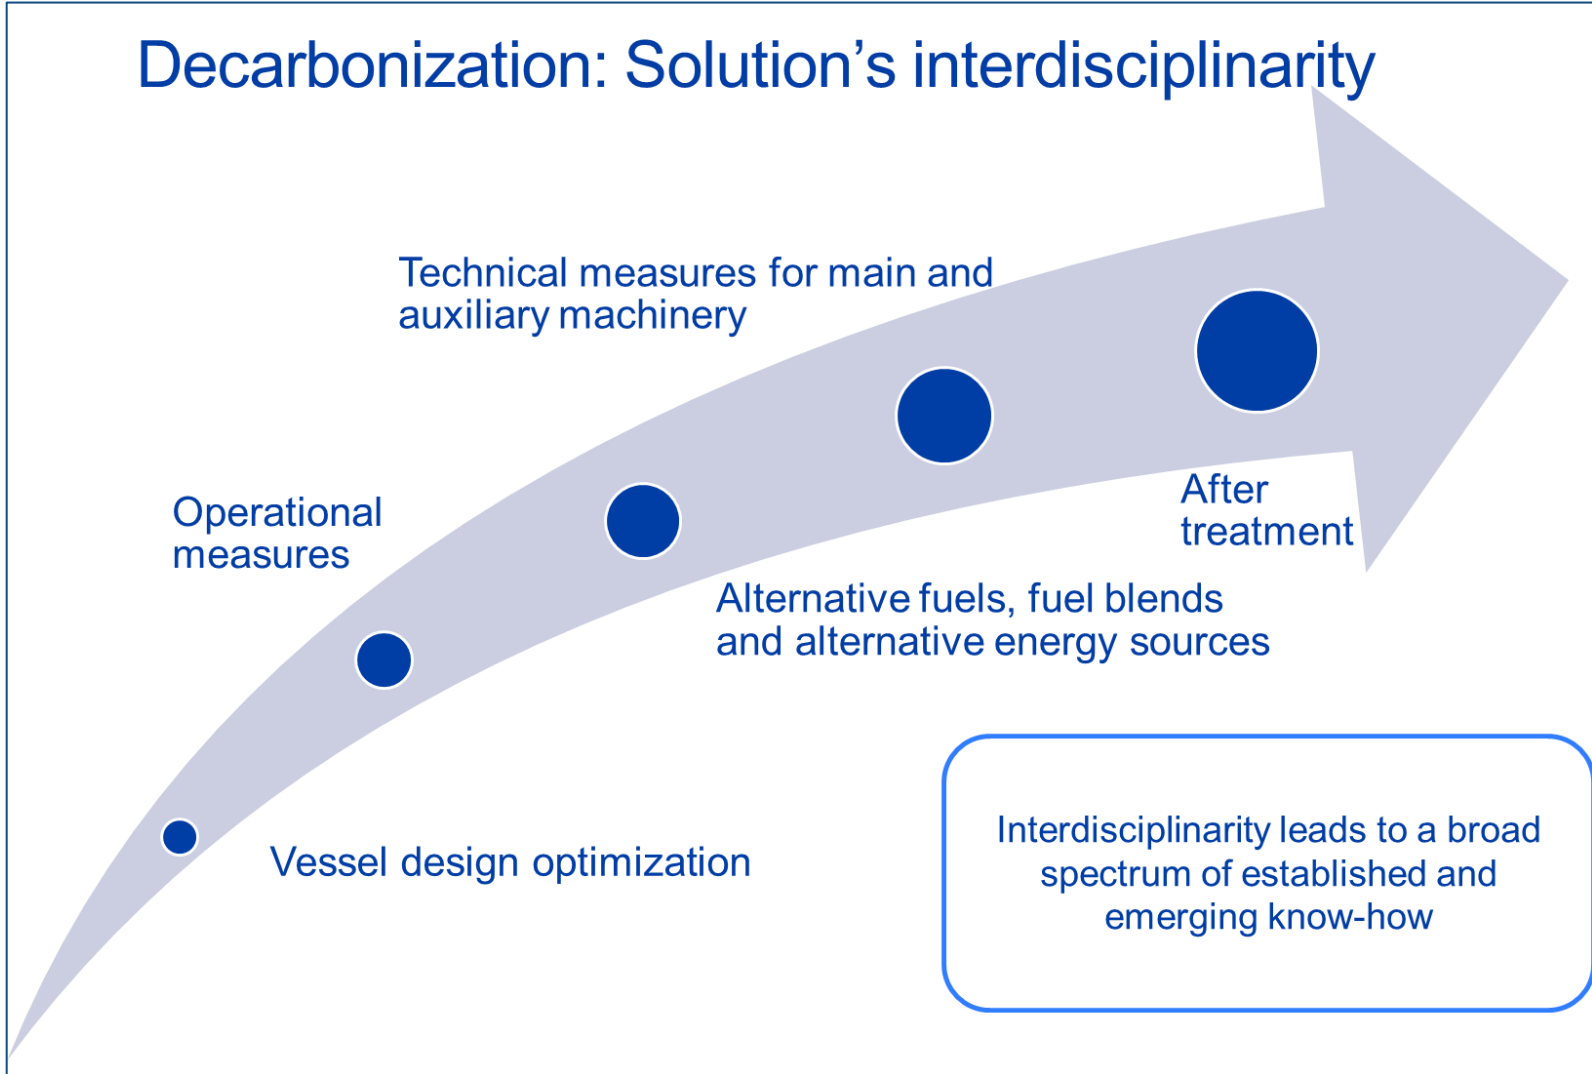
Decarbonization: Solution’s interdisciplinarity

Technical measures for main and auxiliary machinery

Operational measures

After treatment

Alternative fuels, fuel blends and alternative energy sources

Vessel design optimization

Interdisciplinarity leads to a broad spectrum of established and emerging know-how